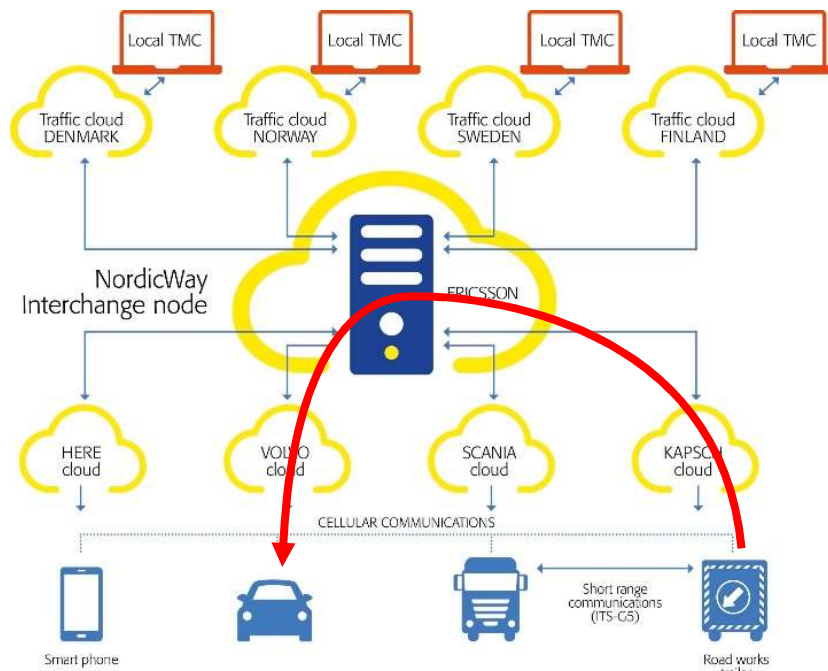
Local TMC

Local TMC

Local TMC

Local TMC

Traffic cloud DENMARK

Traffic cloud NORWAY

Traffic cloud SWEDEN

Traffic cloud FINLAND

NordicWay Interchange node

ERICSSON

HERE cloud

VOLVO cloud

SCANIA cloud

KAPSCH cloud

CELLULAR COMMUNICATIONS

Short range communications (ITS-G5)

Smart phone

Road works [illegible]